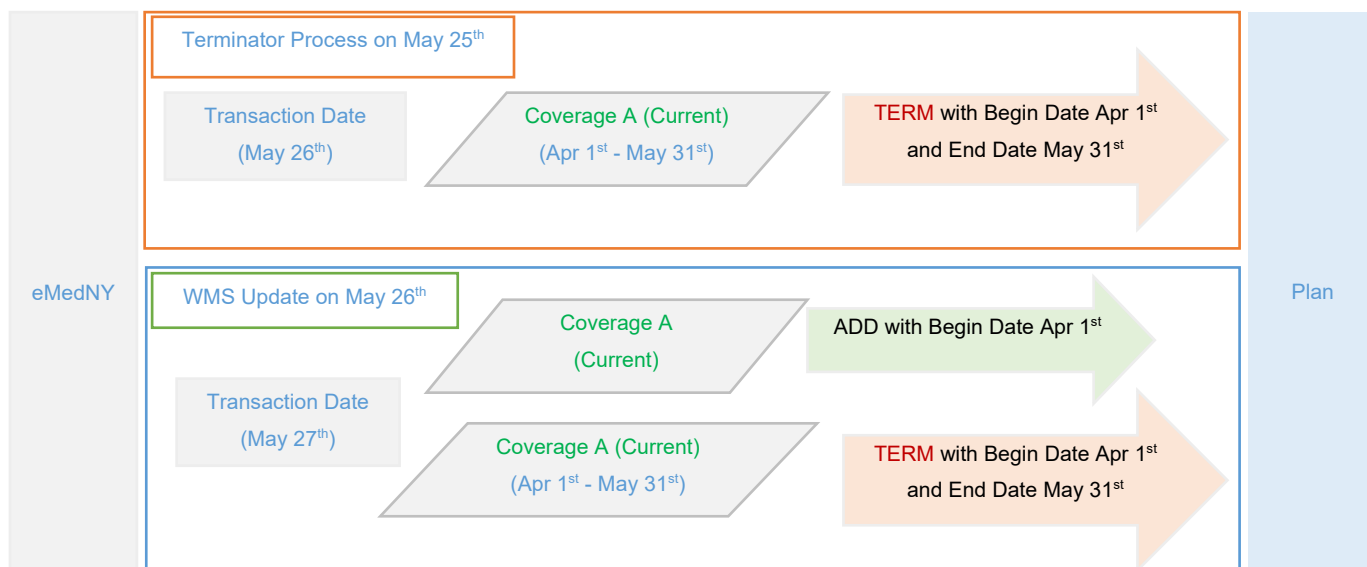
eMedNY

Terminator Process on May 25$^{th}$

Transaction Date (May 26$^{th}$)

Coverage A (Current) (Apr 1$^{st}$ - May 31$^{st}$)

TERM with Begin Date Apr 1$^{st}$ and End Date May 31$^{st}$

WMS Update on May 26$^{th}$

Transaction Date (May 27$^{th}$)

Coverage A (Current)

ADD with Begin Date Apr 1$^{st}$

Coverage A (Current) (Apr 1$^{st}$ - May 31$^{st}$)

TERM with Begin Date Apr 1$^{st}$ and End Date May 31$^{st}$

Plan